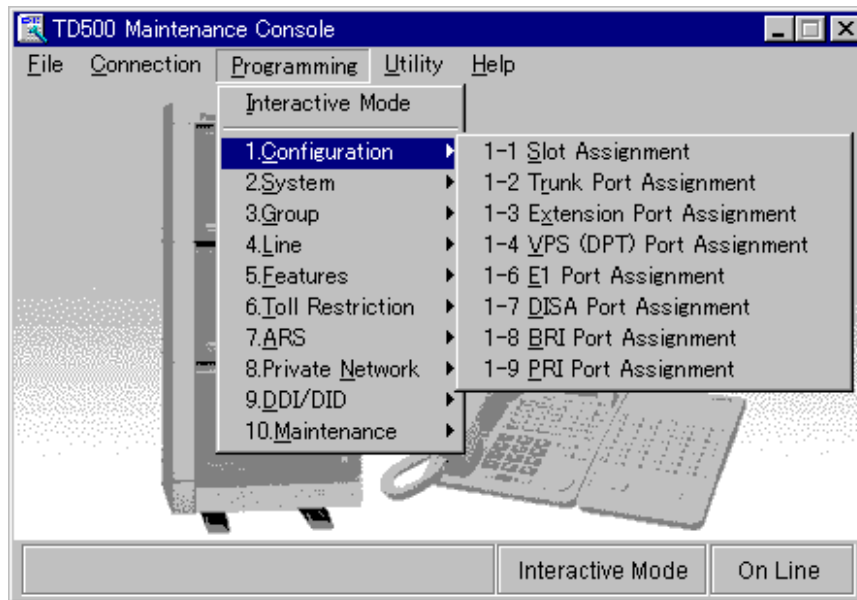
TD500 Maintenance Console

File Connection Programming Utility Help

Interactive Mode

1.Configuration
2.System
3.Group
4.Line
5.Features
6.Toll Restriction
7.ARS
8.Private Network
9.DDI/DID
10.Maintenance

1-1 Slot Assignment
1-2 Trunk Port Assignment
1-3 Extension Port Assignment
1-4 VPS (DPT) Port Assignment
1-6 E1 Port Assignment
1-7 DISA Port Assignment
1-8 BRI Port Assignment
1-9 PRI Port Assignment

Interactive Mode
On Line